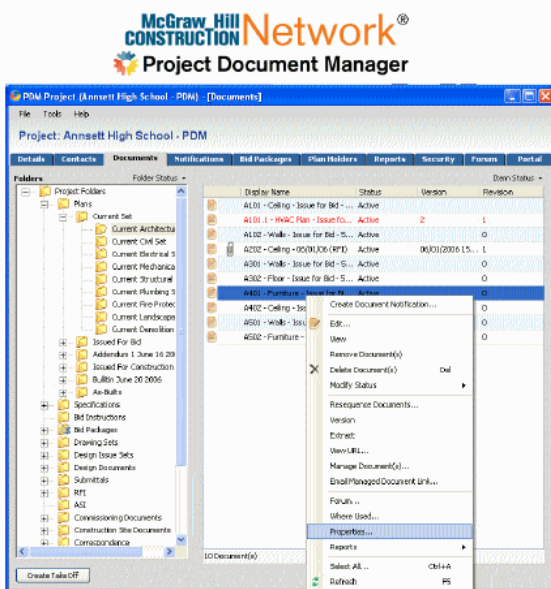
McGraw_Hill CONSTRUCTION Network®
Project Document Manager

PDM Project (Annsett High School - PDM) - [Documents]
File Tools Help
Project: Annsett High School - PDM
Details Contacts Documents Notifications Bid Packages Plan Holders Reports Security Forum Portal
Folders Folder Status
Project Folders
Plans
Current Set
Current Architectu
Current Civil Set
Current Electrical S
Current Mechanica
Current Structural
Current Plumbing S
Current Fire Protec
Current Landscape
Current Demolition
Issued For Bid
Addendum 1 June 16 20
Issued For Construction
Bulletin June 20 2006
As-Builts
Specifications
Bid Instructions
Bid Packages
Drawing Sets
Design Issue Sets
Design Documents
Submittals
RFI
ASI
Commissioning Documents
Construction Site Documents
Correspondence
Create Take Off

Dwn Status
| Display Name | Status | Version | Revision |
|---|---|---|---|
| A101 - Ceiling - Issue for Bid - ... | Active | | 0 |
| A101.1 - HVAC Plan - Issue fo... | Active | 2 | 1 |
| A102 - Walls - Issue for Bid - S... | Active | | 0 |
| A202 - Ceiling - 06/01/06 (RFI) | Active | 06/01/2006 15... | 1 |
| A301 - Walls - Issue for Bid - S... | Active | | 0 |
| A302 - Floor - Issue for Bid - S... | Active | | 0 |
| A401 - Furniture - Issue for B... | Active | | 0 |
| A402 - Ceiling - Issu | | | 0 |
| A501 - Walls - Issu | | | 0 |
| A502 - Furniture - | | | 0 |

10 Document(s)

Create Document Notification...
Edit...
View
Remove Document(s)
Delete Document(s) Del
Modify Status
Resequence Documents...
Version
Extract
View URL...
Manage Document(s)...
Email Managed Document Link...
Forum...
Where Used...
Properties...
Reports
Select All... Ctrl+A
Refresh F5